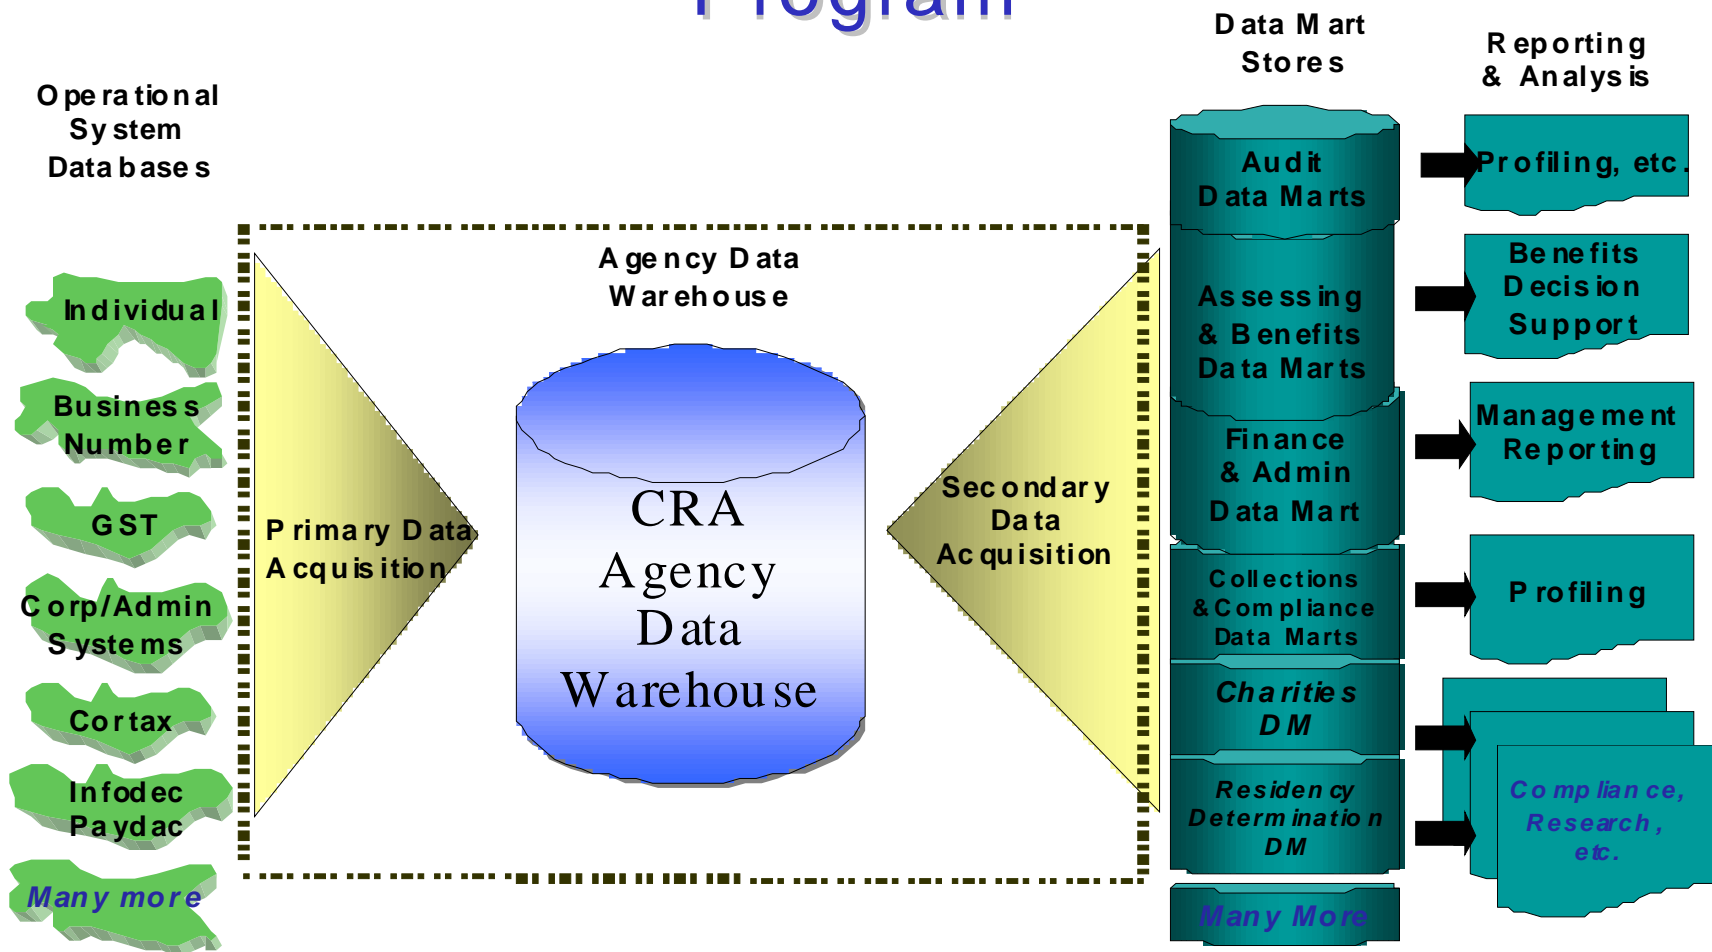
Program

Operational System Databases

Individual

Business Number

GST

Corp/Admin Systems

Cortax

Infodec Paydac

Many more

Agency Data Warehouse

Primary Data Acquisition

CRA Agency Data Warehouse

Secondary Data Acquisition

Data Mart Stores

Audit Data Marts

Assessing & Benefits Data Marts

Finance & Admin Data Mart

Collections & Compliance Data Marts

Charities DM

Residency Determination DM

Many More

Reporting & Analysis

Profiling, etc.

Benefits Decision Support

Management Reporting

Profiling

Compliance, Research, etc.